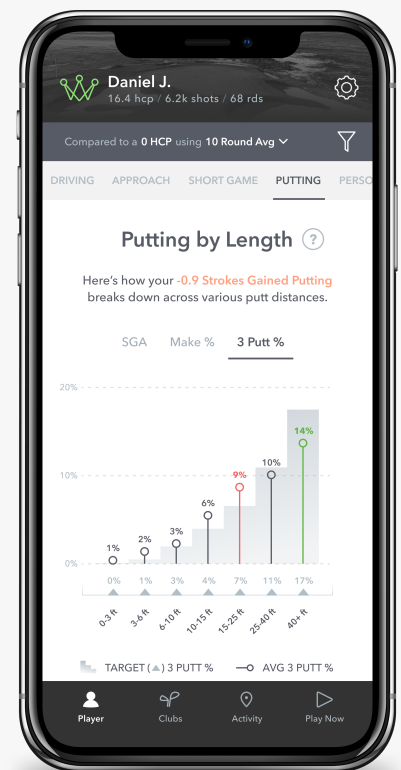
Daniel J.
16.4 hcp / 6.2k shots / 68 rds

Compared to a 0 HCP using 10 Round Avg

DRIVING APPROACH SHORT GAME PUTTING PERSO

Putting by Length ?

Here's how your -0.9 Strokes Gained Putting breaks down across various putt distances.

SGA Make % 3 Putt %

20%
10%
0%

1% 2% 3% 6% 9% 10% 14%

0% 1% 3% 4% 7% 11% 17%

0-3 ft 3-6 ft 6-10 ft 10-15 ft 15-25 ft 25-40 ft 40+ ft

TARGET ( ) 3 PUTT % AVG 3 PUTT %

Player Clubs Activity Play Now